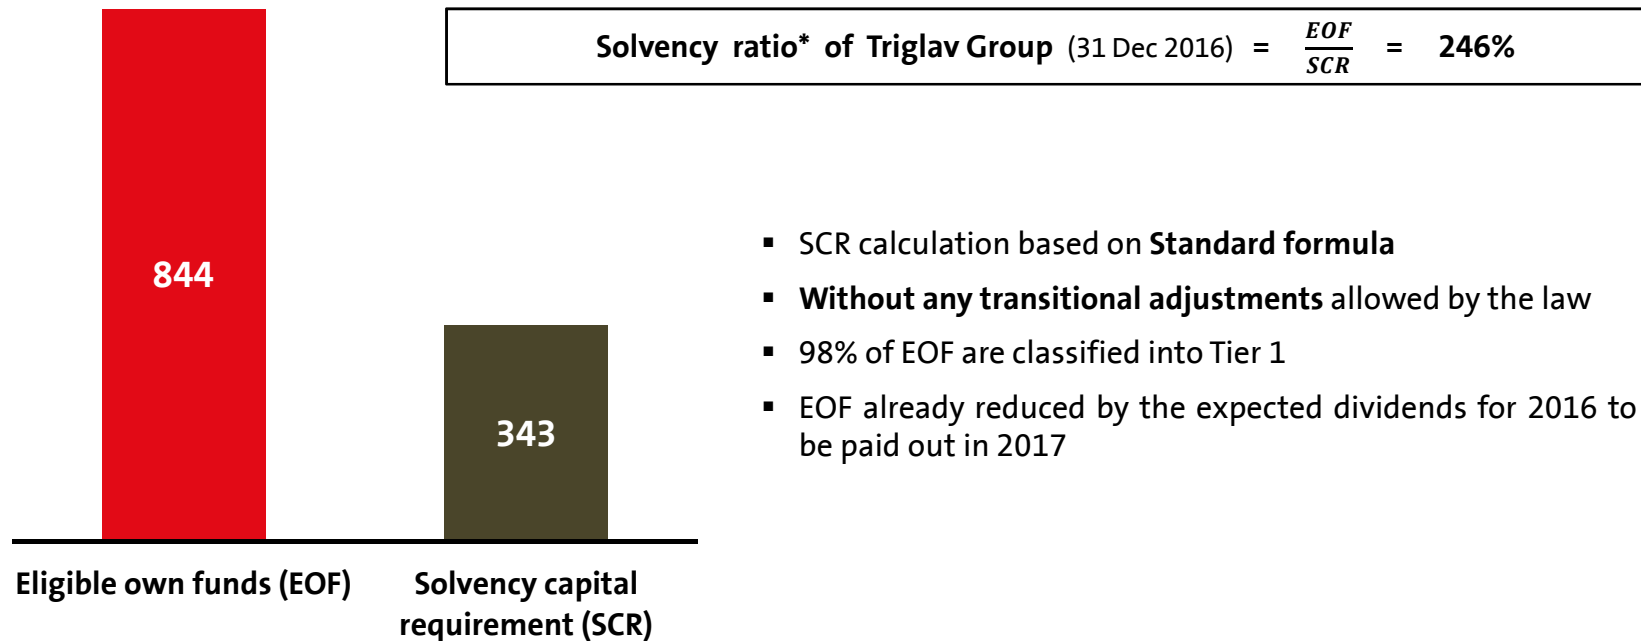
Solvency ratio* of Triglav Group (31 Dec 2016) = $\frac{EOF}{SCR}$ = 246%

844

343

Eligible own funds (EOF)

Solvency capital requirement (SCR)

▪ SCR calculation based on **Standard formula**

▪ **Without any transitional adjustments** allowed by the law

▪ 98% of EOF are classified into Tier 1

▪ EOF already reduced by the expected dividends for 2016 to be paid out in 2017